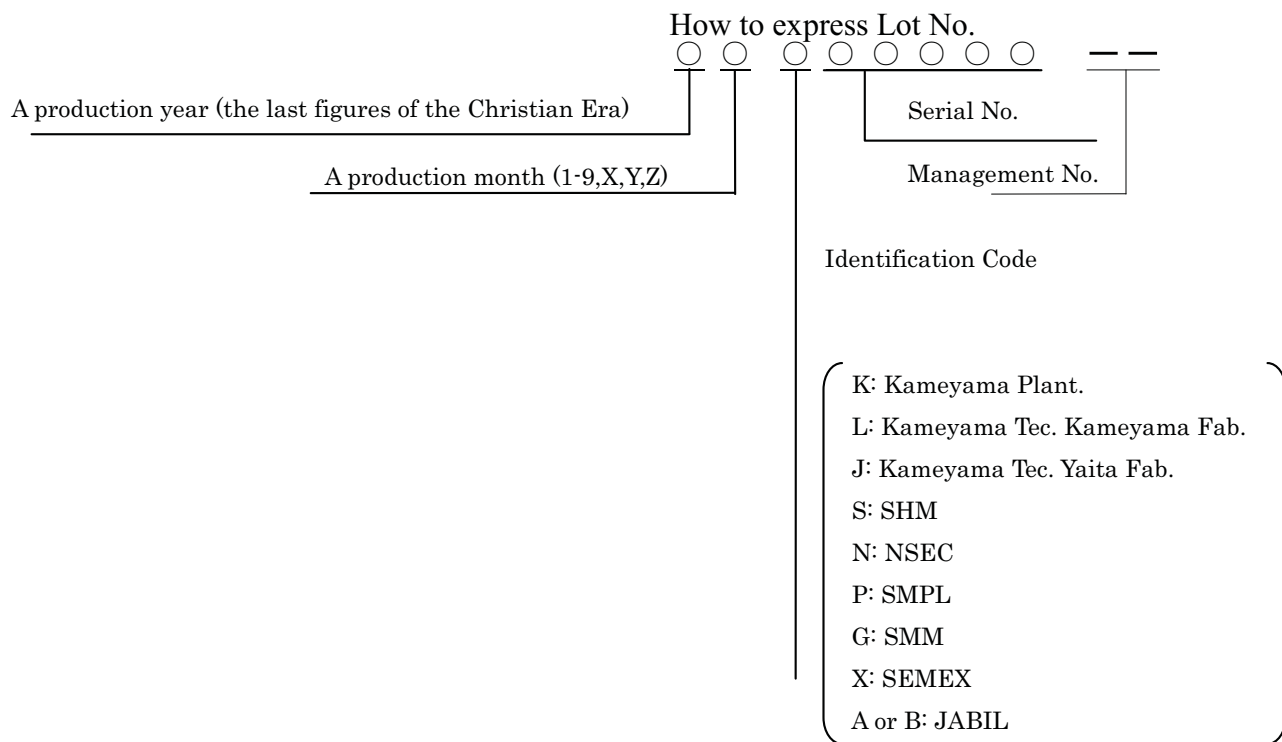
How to express Lot No.

○ ○ ○ ○ ○ ○ ○ ○ — —

A production year (the last figures of the Christian Era)

A production month (1-9,X,Y,Z)

Serial No.

Management No.

Identification Code

K: Kameyama Plant.
L: Kameyama Tec. Kameyama Fab.
J: Kameyama Tec. Yaita Fab.
S: SHM
N: NSEC
P: SMPL
G: SMM
X: SEMEX
A or B: JABIL